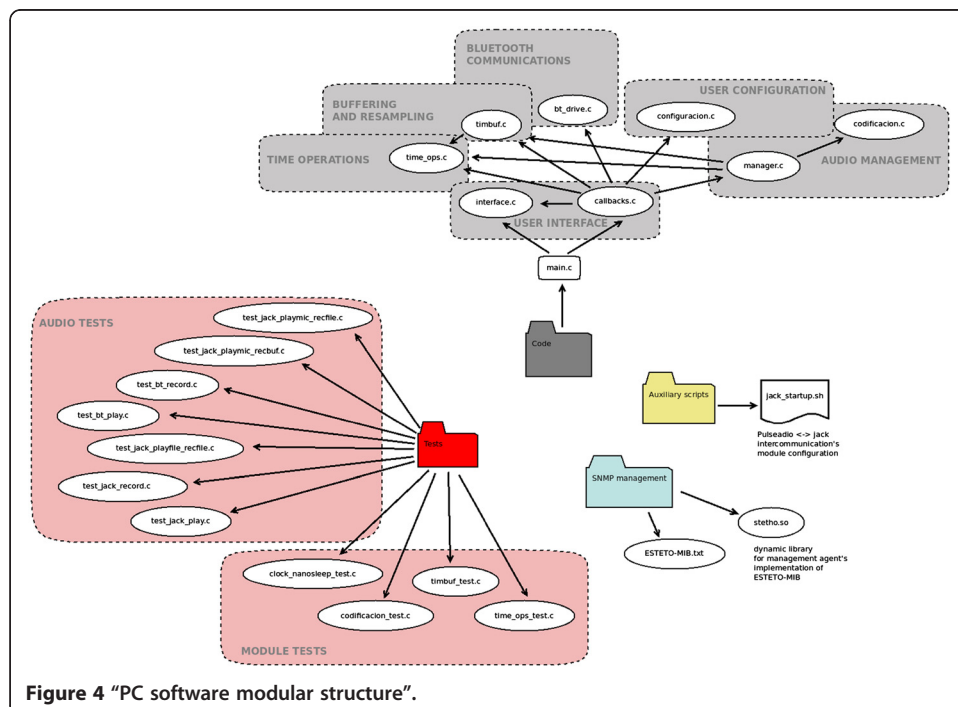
BLUETOOTH COMMUNICATIONS

bt_drive.c

BUFFERING AND RESAMPLING

timbuf.c

USER CONFIGURATION

configuracion.c

codificacion.c

TIME OPERATIONS

time_ops.c

manager.c

AUDIO MANAGEMENT

interface.c

callbacks.c

USER INTERFACE

main.c

Code

AUDIO TESTS

test_jack_playmic_recfile.c

test_jack_playmic_recbuf.c

test_bt_record.c

test_bt_play.c

test_jack_playfile_recfile.c

test_jack_record.c

test_jack_play.c

Tests

Auxiliary scripts

jack_startup.sh

Pulseadio <-> jack intercommunication's module configuration

SNMP management

stetho.so

ESTETO-MIB.txt

dynamic library for management agent's implementation of ESTETO-MIB

clock_nanosleep_test.c

timbuf_test.c

codificacion_test.c

time_ops_test.c

MODULE TESTS

Figure 4 "PC software modular structure".